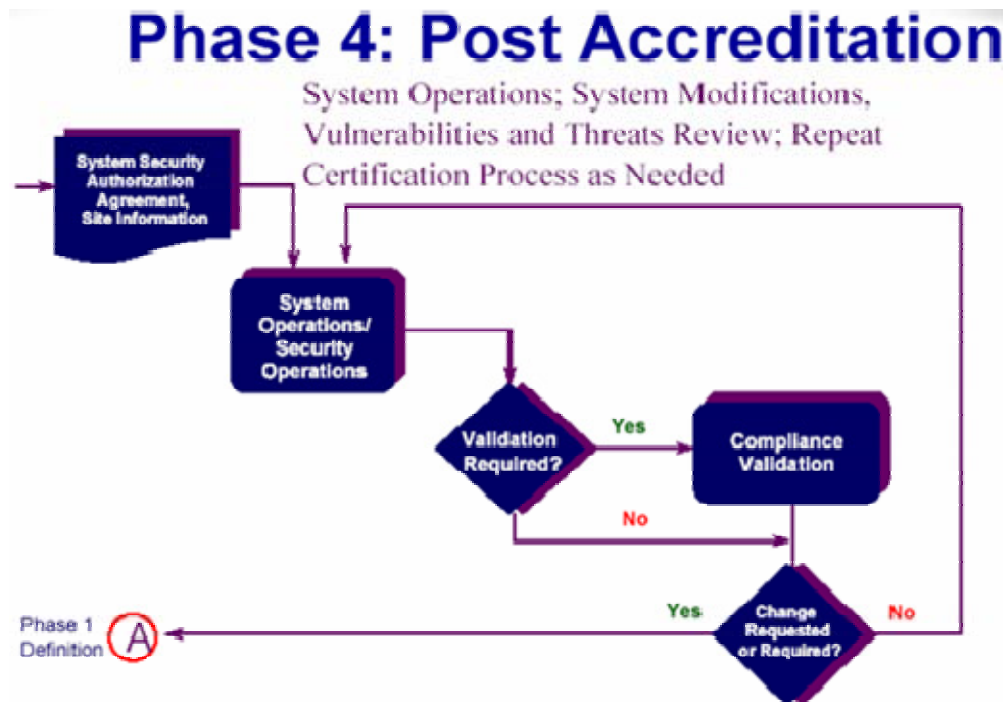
Phase 4: Post Accreditation

System Operations; System Modifications, Vulnerabilities and Threats Review; Repeat Certification Process as Needed

System Security Authorization Agreement, Site Information

System Operations/ Security Operations

Validation Required?

Yes

Compliance Validation

No

Yes

Change Requested or Required?

No

Phase 1 Definition

A